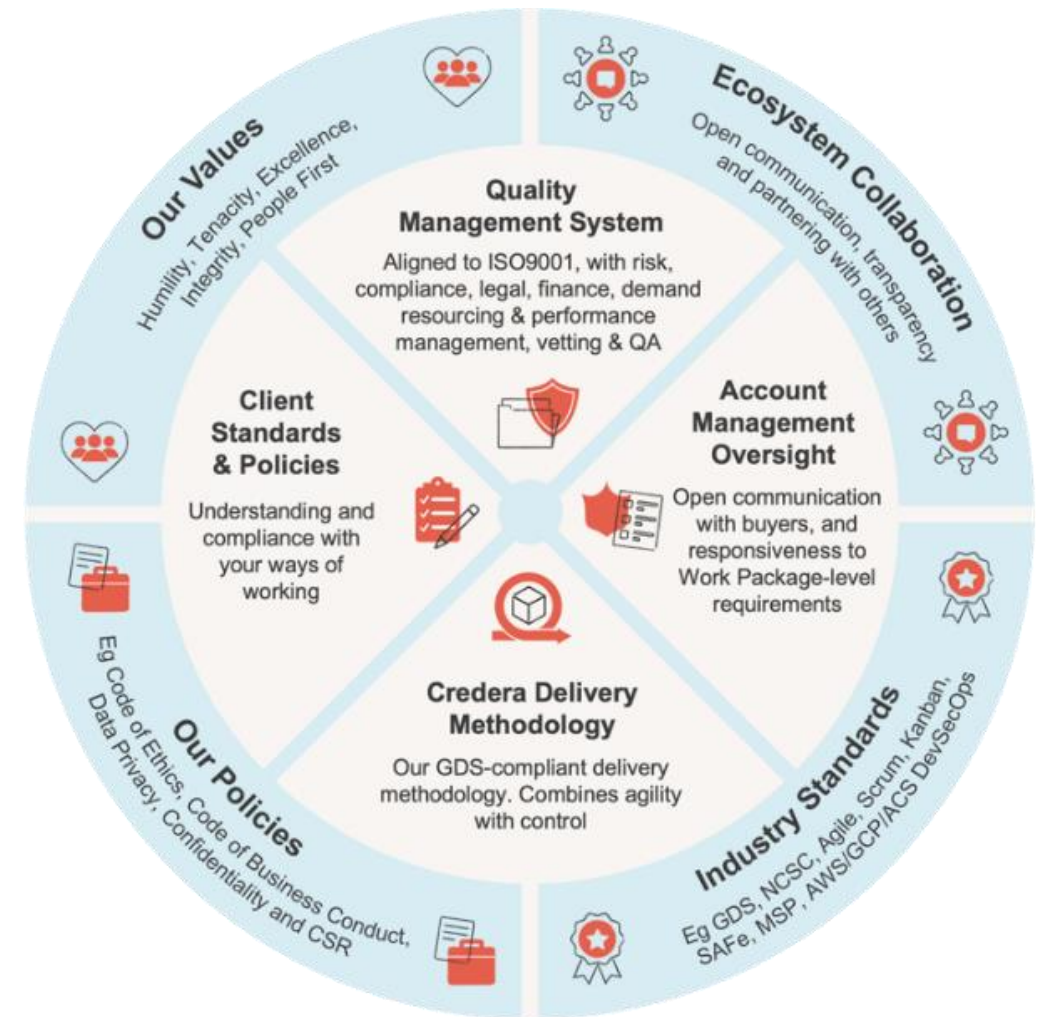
Our Values
Humility, Tenacity, Excellence, Integrity, People First

Ecosystem Collaboration
Open communication, transparency and partnering with others

Quality Management System
Aligned to ISO9001, with risk, compliance, legal, finance, demand resourcing & performance management, vetting & QA

Client Standards & Policies
Understanding and compliance with your ways of working

Account Management Oversight
Open communication with buyers, and responsiveness to Work Package-level requirements

Credera Delivery Methodology
Our GDS-compliant delivery methodology. Combines agility with control

Our Policies
Eg Code of Ethics, Code of Business Conduct, Data Privacy, Confidentiality and CSR

Industry Standards
Eg GDS, NCSC, Agile, Scrum, Kanban, SAFe, MSP, AWS/GCP/ACS DevSecOps